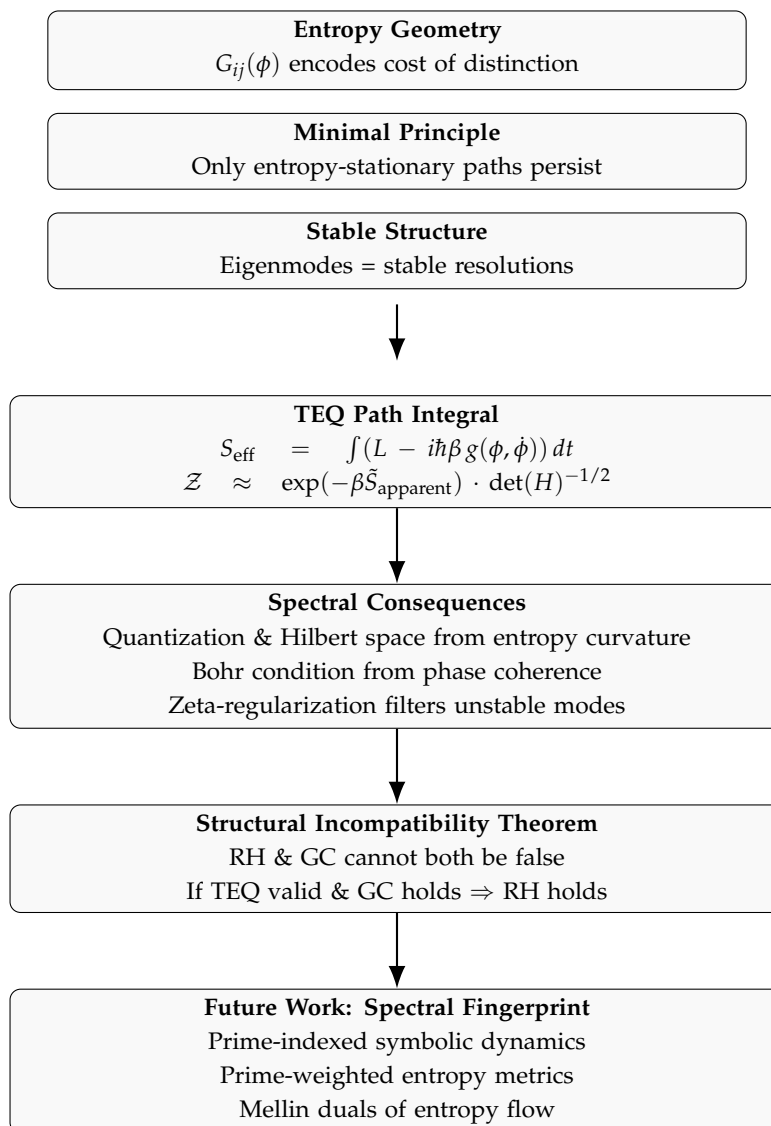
**Entropy Geometry**
$G_{ij}(\phi)$ encodes cost of distinction

**Minimal Principle**
Only entropy-stationary paths persist

**Stable Structure**
Eigenmodes = stable resolutions

**TEQ Path Integral**
$S_{\text{eff}} = \int (L - i\hbar\beta\, g(\phi, \dot{\phi}))\, dt$
$\mathcal{Z} \approx \exp(-\beta \tilde{S}_{\text{apparent}}) \cdot \det(H)^{-1/2}$

**Spectral Consequences**
Quantization & Hilbert space from entropy curvature
Bohr condition from phase coherence
Zeta-regularization filters unstable modes

**Structural Incompatibility Theorem**
RH & GC cannot both be false
If TEQ valid & GC holds $\Rightarrow$ RH holds

**Future Work: Spectral Fingerprint**
Prime-indexed symbolic dynamics
Prime-weighted entropy metrics
Mellin duals of entropy flow